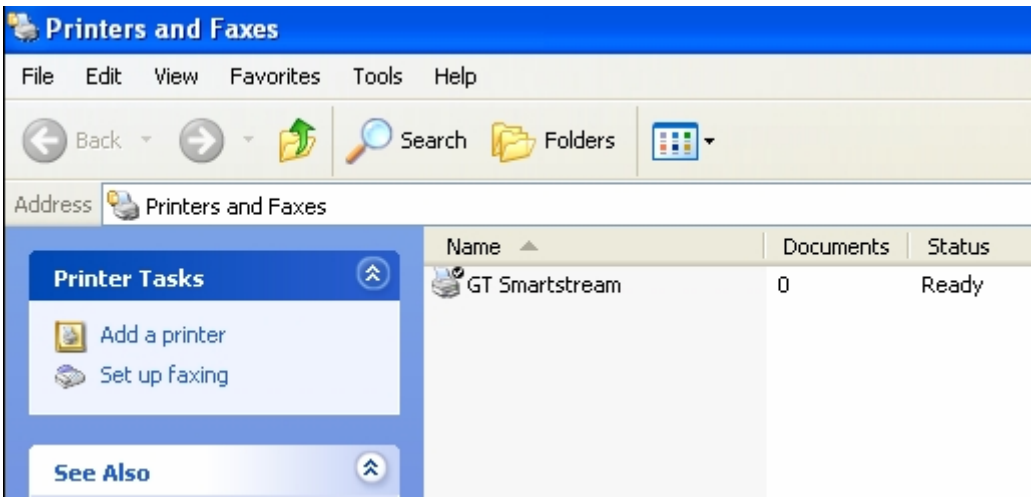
Printers and Faxes

File Edit View Favorites Tools Help

Back Search Folders

Address Printers and Faxes

Printer Tasks

Add a printer
Set up faxing

See Also

| Name | Documents | Status |
|---|---|---|
| GT Smartstream | 0 | Ready |